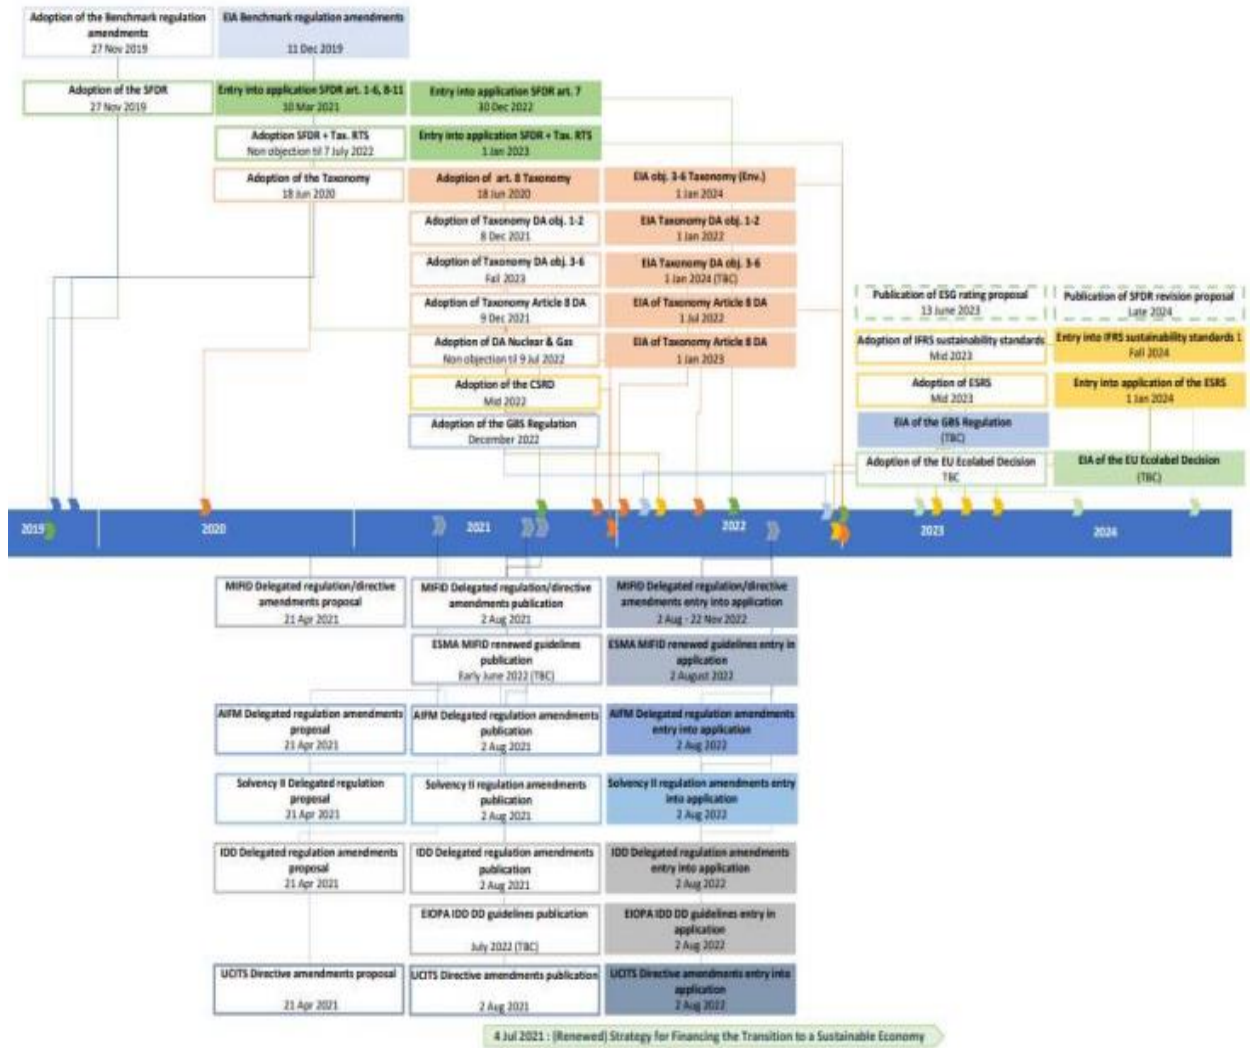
Adoption of the Benchmark regulation amendments
27 Nov 2019

EIA Benchmark regulation amendments
11 Dec 2019

Adoption of the SFDR
27 Nov 2019

Entry into application SFDR art. 1-6, 8-11
10 Mar 2021

Entry into application SFDR art. 7
30 Dec 2022

Adoption SFDR + Tax. RTS
Non objection til 7 July 2022

Entry into application SFDR + Tax. RTS
1 Jan 2023

Adoption of the Taxonomy
18 Jun 2020

Adoption of art. 8 Taxonomy
18 Jun 2020

EIA obj. 3-6 Taxonomy (Env.)
1 Jan 2024

Adoption of Taxonomy DA obj. 1-2
8 Dec 2021

EIA Taxonomy DA obj. 1-2
1 Jan 2022

Adoption of Taxonomy DA obj. 3-6
Fall 2023

EIA Taxonomy DA obj. 3-6
1 Jan 2024 (TBC)

Publication of ESG rating proposal
13 June 2023

Publication of SFDR revision proposal
Late 2024

Adoption of Taxonomy Article 8 DA
9 Dec 2021

EIA of Taxonomy Article 8 DA
1 Jul 2022

Adoption of DA Nuclear & Gas
Non objection til 9 Jul 2022

EIA of Taxonomy Article 8 DA
1 Jan 2023

Adoption of IFRS sustainability standards
Mid 2023

Entry into IFRS sustainability standards 1
Fall 2024

Adoption of the CSRD
Mid 2022

Adoption of ESRS
Mid 2023

Entry into application of the ESRS
1 Jan 2024

Adoption of the GBS Regulation
December 2022

EIA of the GBS Regulation
(TBC)

Adoption of the EU Ecolabel Decision
TBC

EIA of the EU Ecolabel Decision
(TBC)

2019 2020 2021 2022 2023 2024

MiFID Delegated regulation/directive amendments proposal
21 Apr 2021

MiFID Delegated regulation/directive amendments publication
2 Aug 2021

MiFID Delegated regulation/directive amendments entry into application
2 Aug - 22 Nov 2022

ESMA MiFID renewed guidelines publication
Early June 2022 (TBC)

ESMA MiFID renewed guidelines entry in application
2 August 2022

AIFM Delegated regulation amendments proposal
21 Apr 2021

AIFM Delegated regulation amendments publication
2 Aug 2021

AIFM Delegated regulation amendments entry into application
2 Aug 2022

Solvency II Delegated regulation proposal
21 Apr 2021

Solvency II regulation amendments publication
2 Aug 2021

Solvency II regulation amendments entry into application
2 Aug 2022

IDD Delegated regulation amendments proposal
21 Apr 2021

IDD Delegated regulation amendments publication
2 Aug 2021

IDD Delegated regulation amendments entry into application
2 Aug 2022

EIOPA IDD DD guidelines publication
July 2022 (TBC)

EIOPA IDD DD guidelines entry in application
2 Aug 2022

UCITS Directive amendments proposal
21 Apr 2021

UCITS Directive amendments publication
2 Aug 2021

UCITS Directive amendments entry into application
2 Aug 2022

4 Jul 2021 : (Renewed) Strategy for Financing the Transition to a Sustainable Economy